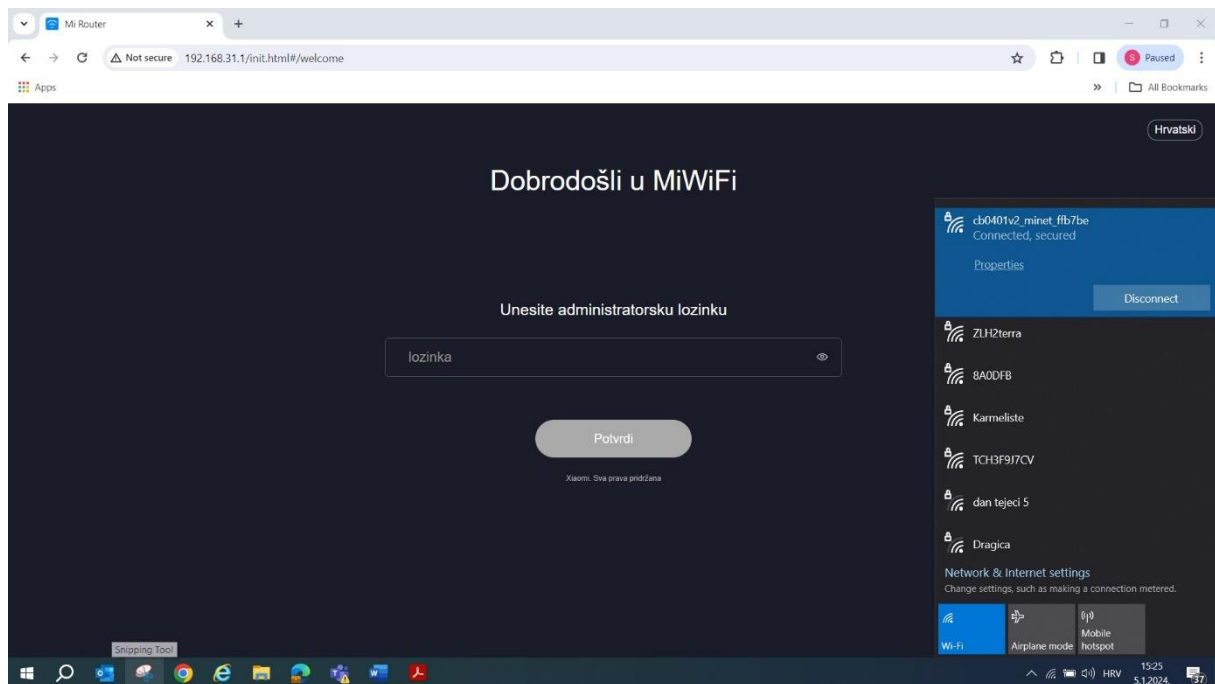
Mi Router

Not secure 192.168.31.1/init.html#/welcome

Paused

Apps

All Bookmarks

Hrvatski

Dobrodošli u MiWiFi

Unesite administratorsku lozinku

lozinka

Potvrdi

Xiaomi. Sva prava pridržana

cb0401v2_minet_ffb7be
Connected, secured

Properties

Disconnect

ZLH2terra

8A0DFB

Karmeliste

TCH3F9J7CV

dan tejeci 5

Dragica

Network & Internet settings
Change settings, such as making a connection metered.

Wi-Fi

Airplane mode

Mobile hotspot

Snipping Tool

HRV

15:25
5.1.2024.

37